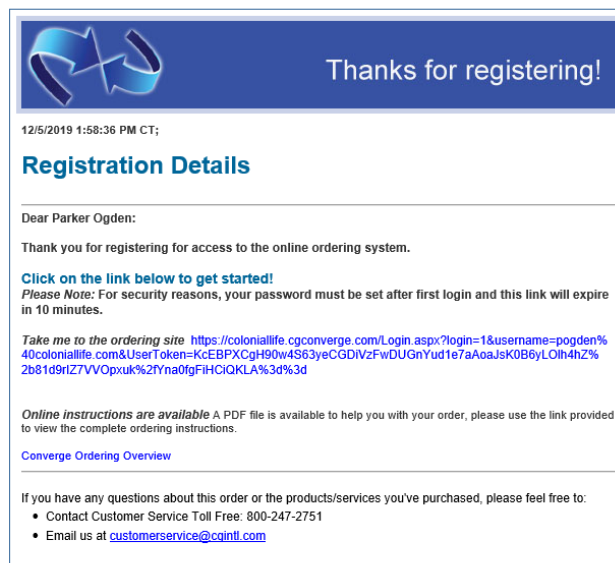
Thanks for registering!

12/5/2019 1:58:36 PM CT;

Registration Details

Dear Parker Ogden:

Thank you for registering for access to the online ordering system.

Click on the link below to get started!
Please Note: For security reasons, your password must be set after first login and this link will expire in 10 minutes.

Take me to the ordering site https://coloniallife.cgconverge.com/Login.aspx?login=1&username=pogden%40coloniallife.com&UserToken=KcEBPXCgH90w4S63yeCGDiVzFwDUGnYud1e7aAoaJsK0B6yLOlh4hZ%2b81d9rIZ7VVOpxuk%2fYna0fgFiHCiQKLA%3d%3d

Online instructions are available A PDF file is available to help you with your order, please use the link provided to view the complete ordering instructions.

Converge Ordering Overview

If you have any questions about this order or the products/services you've purchased, please feel free to:
• Contact Customer Service Toll Free: 800-247-2751
• Email us at customerservice@cgintl.com